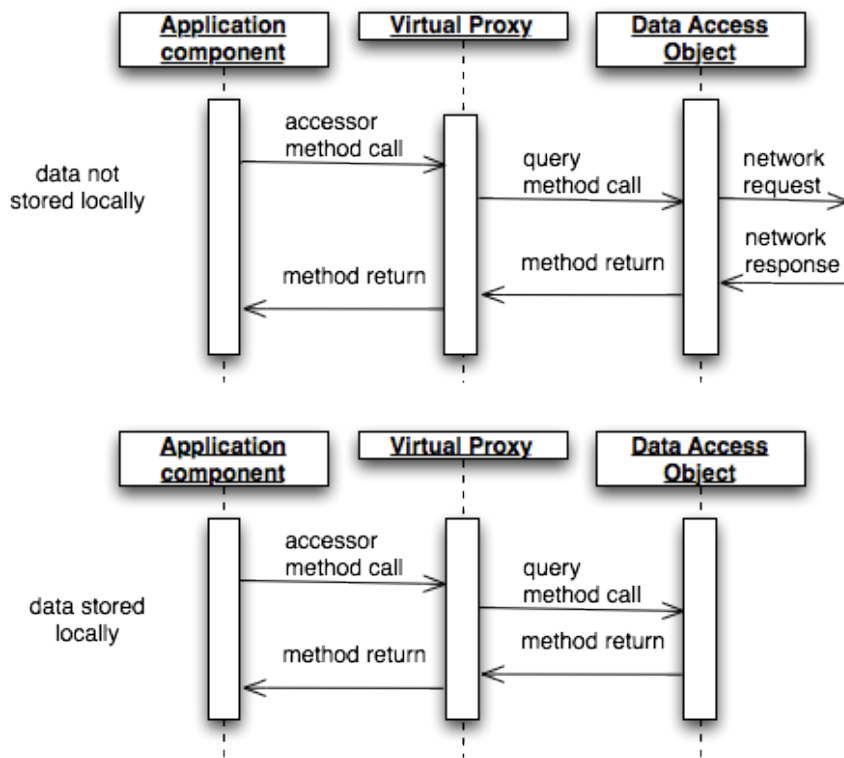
Application component

Virtual Proxy

Data Access Object

data not stored locally

accessor method call

query method call

network request

network response

method return

method return

Application component

Virtual Proxy

Data Access Object

data stored locally

accessor method call

query method call

method return

method return